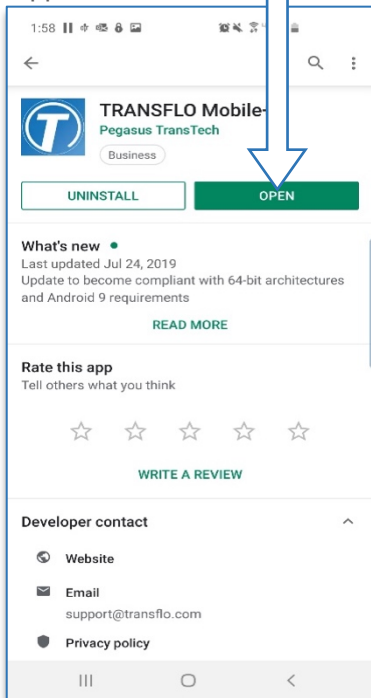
1:58

TRANSFLO Mobile-
Pegasus TransTech
Business

UNINSTALL
OPEN

What's new •
Last updated Jul 24, 2019
Update to become compliant with 64-bit architectures and Android 9 requirements

READ MORE

Rate this app
Tell others what you think

WRITE A REVIEW

Developer contact

Website

Email
support@transflo.com

Privacy policy